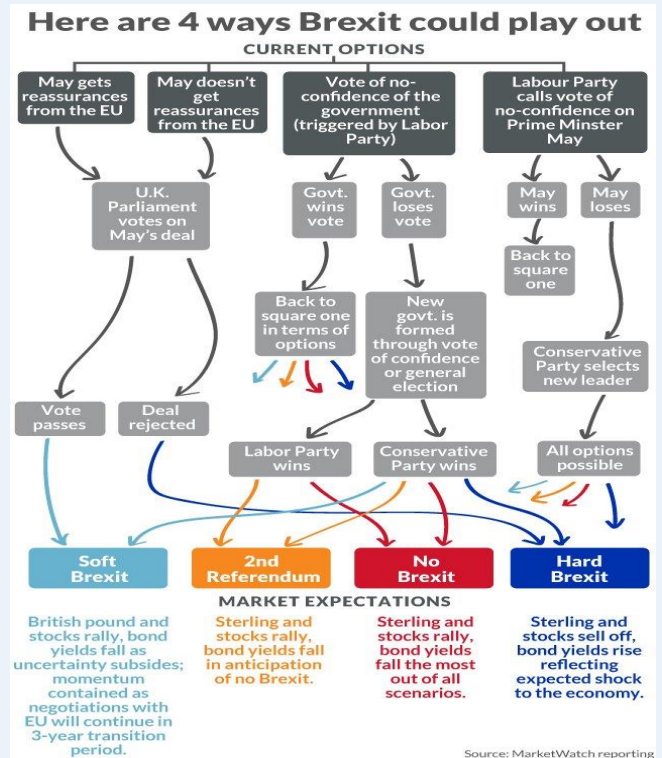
Here are 4 ways Brexit could play out

CURRENT OPTIONS

May gets reassurances from the EU

May doesn't get reassurances from the EU

Vote of no-confidence of the government (triggered by Labor Party)

Labour Party calls vote of no-confidence on Prime Minster May

U.K. Parliament votes on May's deal

Govt. wins vote

Govt. loses vote

May wins

May loses

Back to square one

Back to square one in terms of options

New govt. is formed through vote of confidence or general election

Conservative Party selects new leader

Vote passes

Deal rejected

Labor Party wins

Conservative Party wins

All options possible

Soft Brexit

2nd Referendum

No Brexit

Hard Brexit

MARKET EXPECTATIONS

British pound and stocks rally, bond yields fall as uncertainty subsides; momentum contained as negotiations with EU will continue in 3-year transition period.

Sterling and stocks rally, bond yields fall in anticipation of no Brexit.

Sterling and stocks rally, bond yields fall the most out of all scenarios.

Sterling and stocks sell off, bond yields rise reflecting expected shock to the economy.

Source: MarketWatch reporting